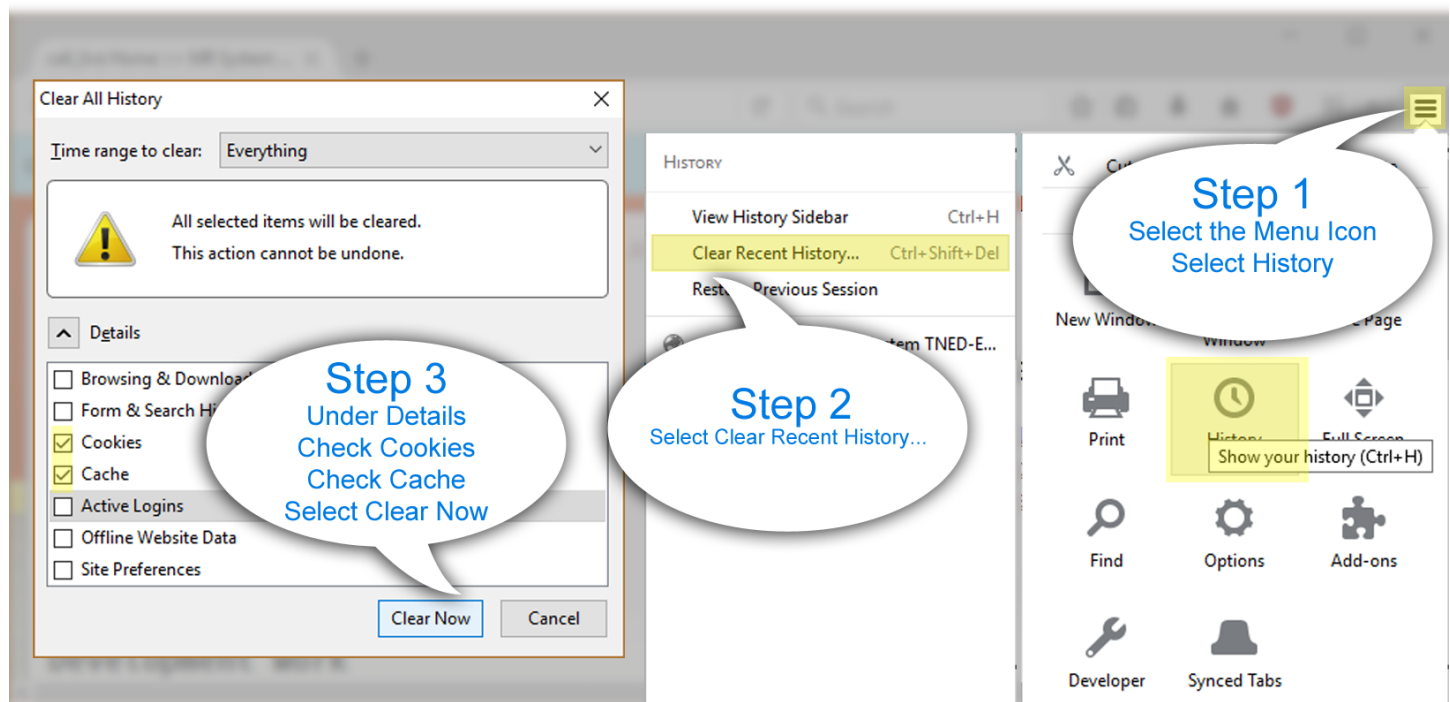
Clear All History

Time range to clear: Everything

All selected items will be cleared.
This action cannot be undone.

Details

Browsing & Download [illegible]
Form & Search Hi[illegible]
Cookies
Cache
Active Logins
Offline Website Data
Site Preferences

Clear Now
Cancel

Step 3
Under Details
Check Cookies
Check Cache
Select Clear Now

History

View History Sidebar Ctrl+H
Clear Recent History... Ctrl+Shift+Del
Rest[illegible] Previous Session

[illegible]tem TNED-E...

Step 2
Select Clear Recent History...

Step 1
Select the Menu Icon
Select History

New Window
Window
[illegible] Page

Print
History
Full Screen
Show your history (Ctrl+H)

Find
Options
Add-ons

Developer
Synced Tabs